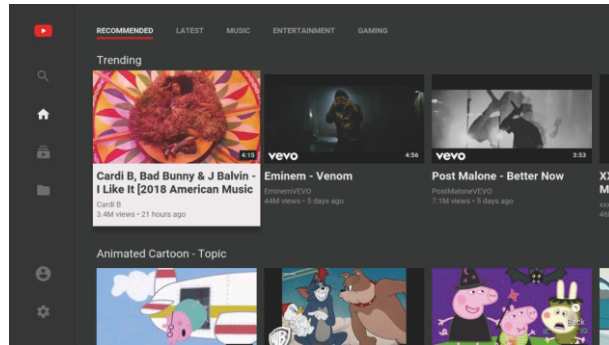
RECOMMENDED LATEST MUSIC ENTERTAINMENT GAMING

Trending

4:15
Cardi B, Bad Bunny & J Balvin - I Like It [2018 American Music
Cardi B
3.4M views • 21 hours ago

vevo 4:56
Eminem - Venom
EminemVEVO
44M views • 5 days ago

vevo 3:53
Post Malone - Better Now
PostMaloneVEVO
7.1M views • 5 days ago

X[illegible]

Animated Cartoon - Topic

Back